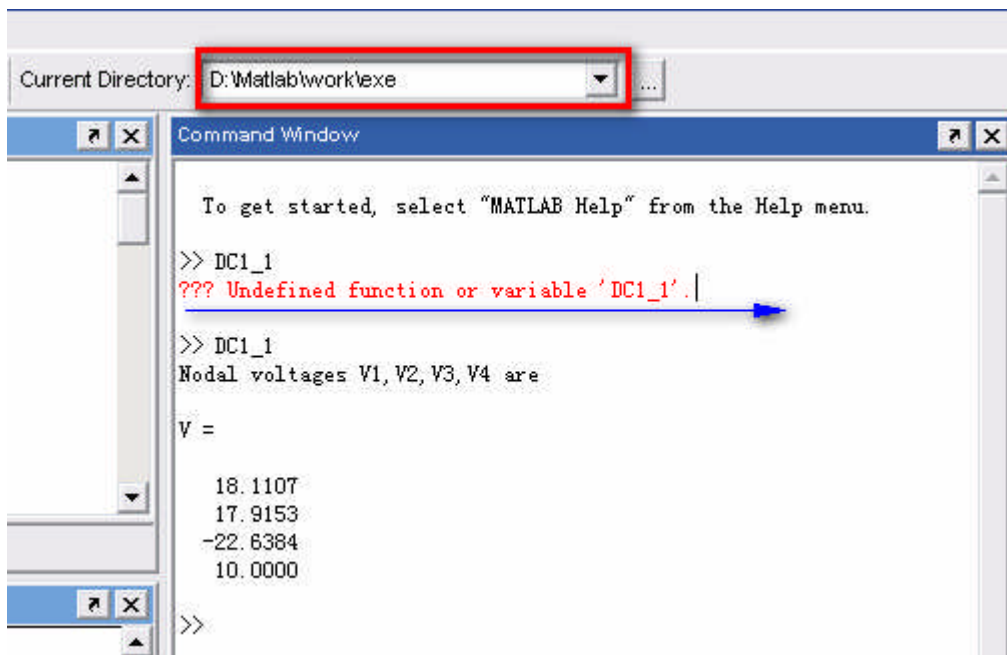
Current Directory: D:\Matlab\work\exe

...

Command Window

To get started, select "MATLAB Help" from the Help menu.

>> DC1_1
??? Undefined function or variable 'DC1_1'.

>> DC1_1
Nodal voltages V1,V2,V3,V4 are

V =

18.1107
17.9153
-22.6384
10.0000

>>